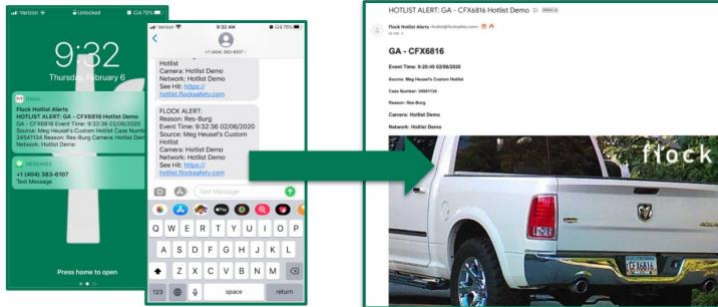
Verizon Unlocked 74%

9:32

Thursday, February 6

MAIL

Flock Hotlist Alerts

HOTLIST ALERT: GA - CFX6816 Hotlist Demo

GA - CFX6816 Event Time: 9:32:36 02/06/2020 Source: Meg Heusel's Custom Hotlist Case Number: 24541134 Reason: Res-Burg Camera: Hotlist Demo Network: Hotlist Demo

MESSAGES

+1 (404) 383-6107

Text Message

Press home to open

Verizon 9:32 AM 74%

+1 (404) 383-6107

Hotlist
Camera: Hotlist Demo
Network: Hotlist Demo
See Hit: https://hotlist.flocksafety.com

FLOCK ALERT:
Reason: Res-Burg
Event Time: 9:32:36 02/06/2020
Source: Meg Heusel's Custom Hotlist
Camera: Hotlist Demo
Network: Hotlist Demo
See Hit: https://hotlist.flocksafety.com

Text Message

Q W E R T Y U I O P
A S D F G H J K L
Z X C V B N M
123 space return

HOTLIST ALERT: GA - CFX6816 Hotlist Demo

Flock Hotlist Alerts

GA - CFX6816

Event Time: 9:20:45 02/06/2020

Source: Meg Heusel's Custom Hotlist

Case Number: 24541134

Reason: Res-Burg

Camera: Hotlist Demo

Network: Hotlist Demo

flock

CFX6816